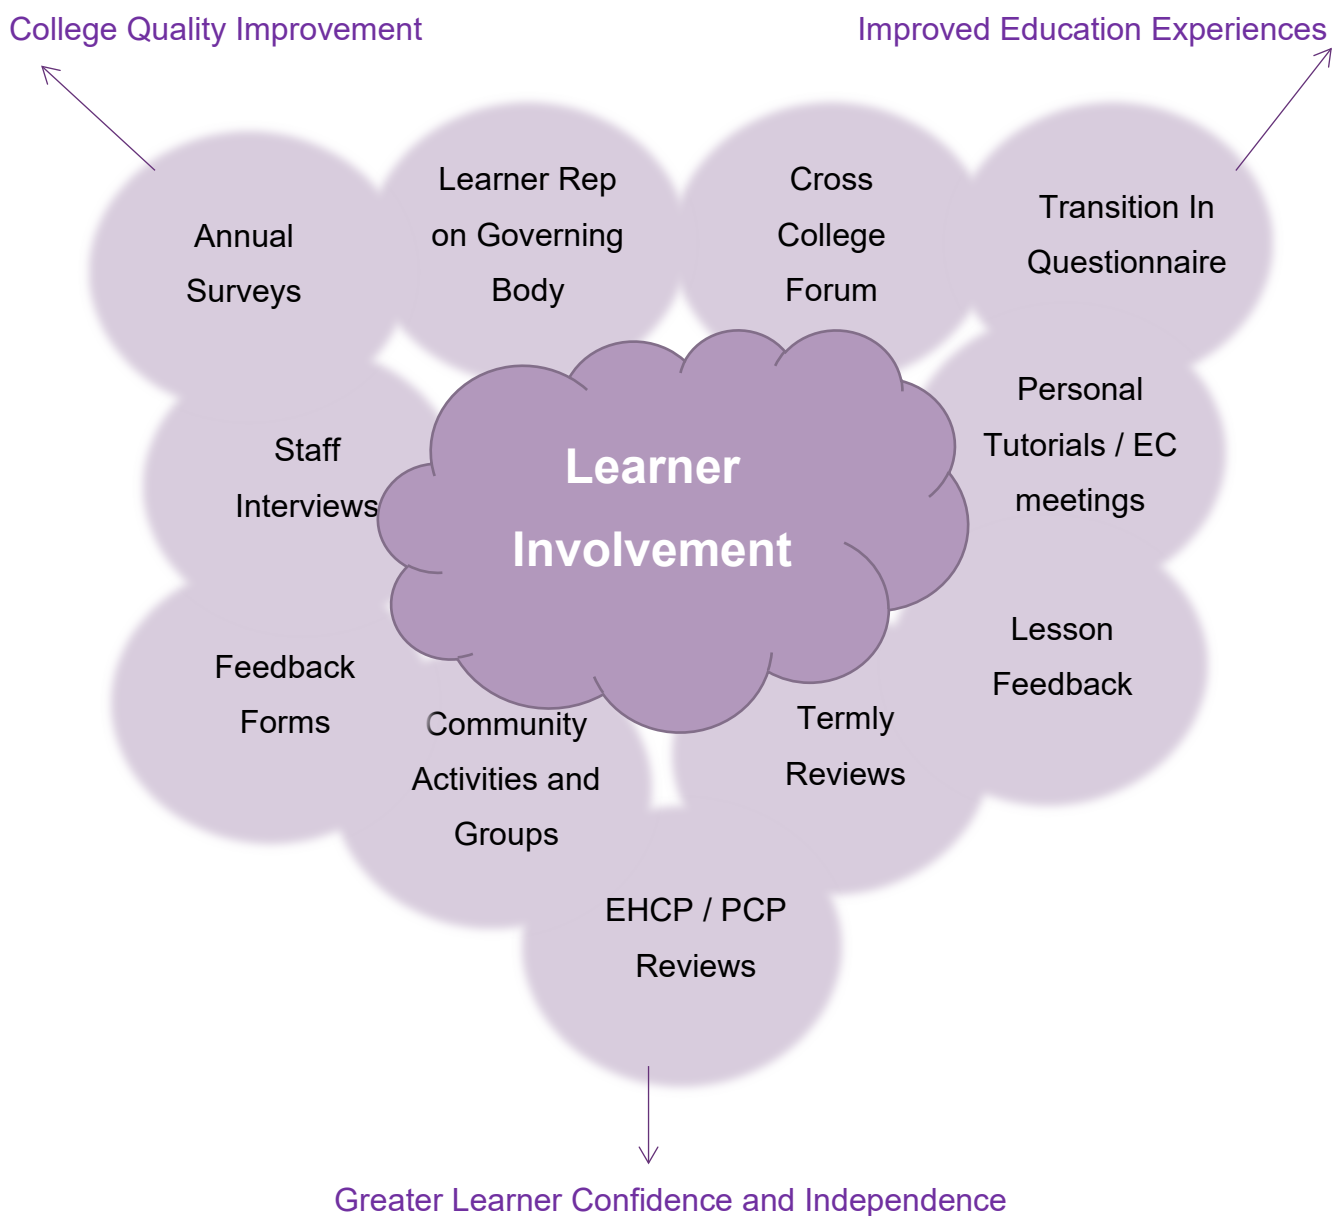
College Quality Improvement

Improved Education Experiences

Annual Surveys

Learner Rep on Governing Body

Cross College Forum

Transition In Questionnaire

Staff Interviews

Learner Involvement

Personal Tutorials / EC meetings

Feedback Forms

Lesson Feedback

Community Activities and Groups

Termly Reviews

EHCP / PCP Reviews

Greater Learner Confidence and Independence